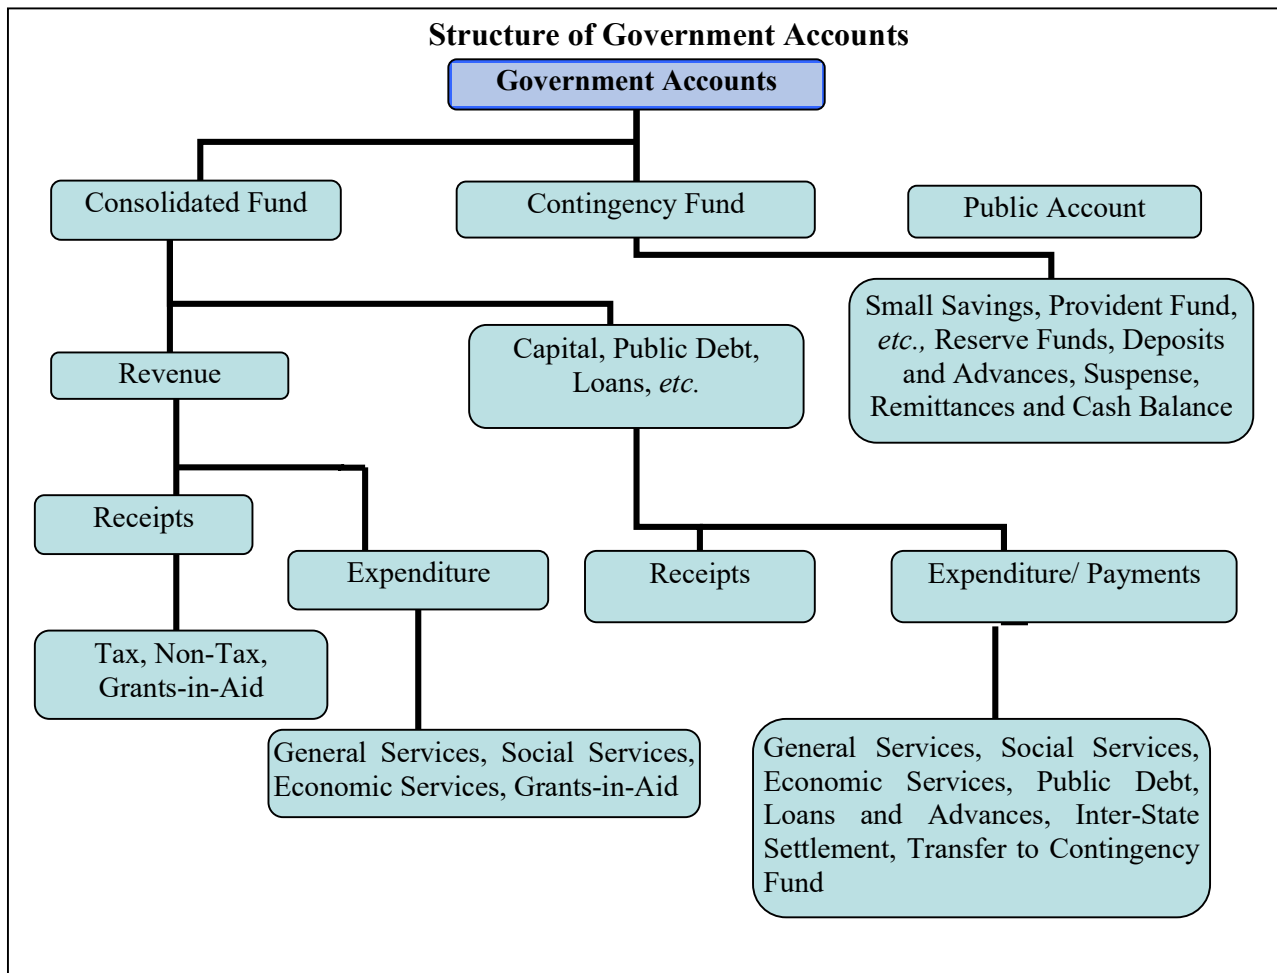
Structure of Government Accounts

Government Accounts

Consolidated Fund

Contingency Fund

Public Account

Small Savings, Provident Fund, etc., Reserve Funds, Deposits and Advances, Suspense, Remittances and Cash Balance

Revenue

Capital, Public Debt, Loans, etc.

Receipts

Expenditure

Receipts

Expenditure/ Payments

Tax, Non-Tax, Grants-in-Aid

General Services, Social Services, Economic Services, Grants-in-Aid

General Services, Social Services, Economic Services, Public Debt, Loans and Advances, Inter-State Settlement, Transfer to Contingency Fund